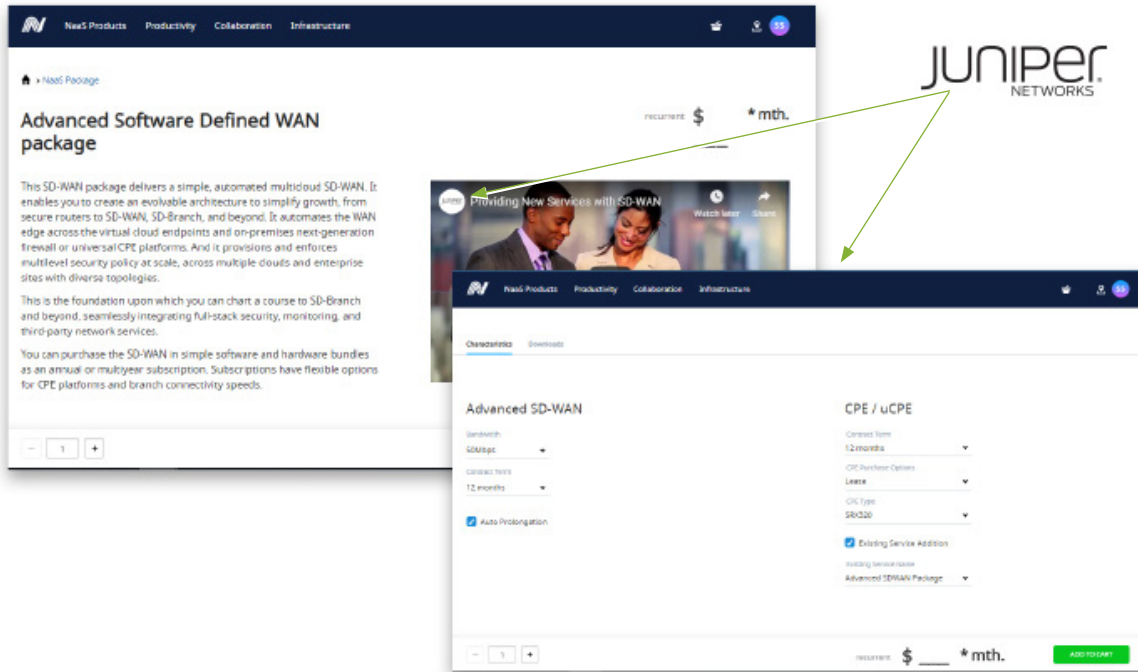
NaaS Products Productivity Collaboration Infrastructure

SS

NaaS Package

Advanced Software Defined WAN package

recurrent $ *mth.

This SD-WAN package delivers a simple, automated multicloud SD-WAN. It enables you to create an evolvable architecture to simplify growth, from secure routers to SD-WAN, SD-Branch, and beyond. It automates the WAN edge across the virtual cloud endpoints and on-premises next-generation firewall or universal CPE platforms. And it provisions and enforces multilevel security policy at scale, across multiple clouds and enterprise sites with diverse topologies.

This is the foundation upon which you can chart a course to SD-Branch and beyond, seamlessly integrating full-stack security, monitoring, and third-party network services.

You can purchase the SD-WAN in simple software and hardware bundles as an annual or multiyear subscription. Subscriptions have flexible options for CPE platforms and branch connectivity speeds.

− 1 +

Providing New Services with SD-WAN

Watch later Share

JUNIPER NETWORKS

NaaS Products Productivity Collaboration Infrastructure

SS

Characteristics Downloads

Advanced SD-WAN

Bandwidth
50Mbps

Contract term
12 months

Auto Prolongation

CPE / uCPE

Contract Term
12 months

CPE Purchase Options
Lease

CPE Type
SRX320

Existing Service Addition

Existing Service name
Advanced SDWAN Package

− 1 +

recurrent $ ___ *mth.

ADD TO CART